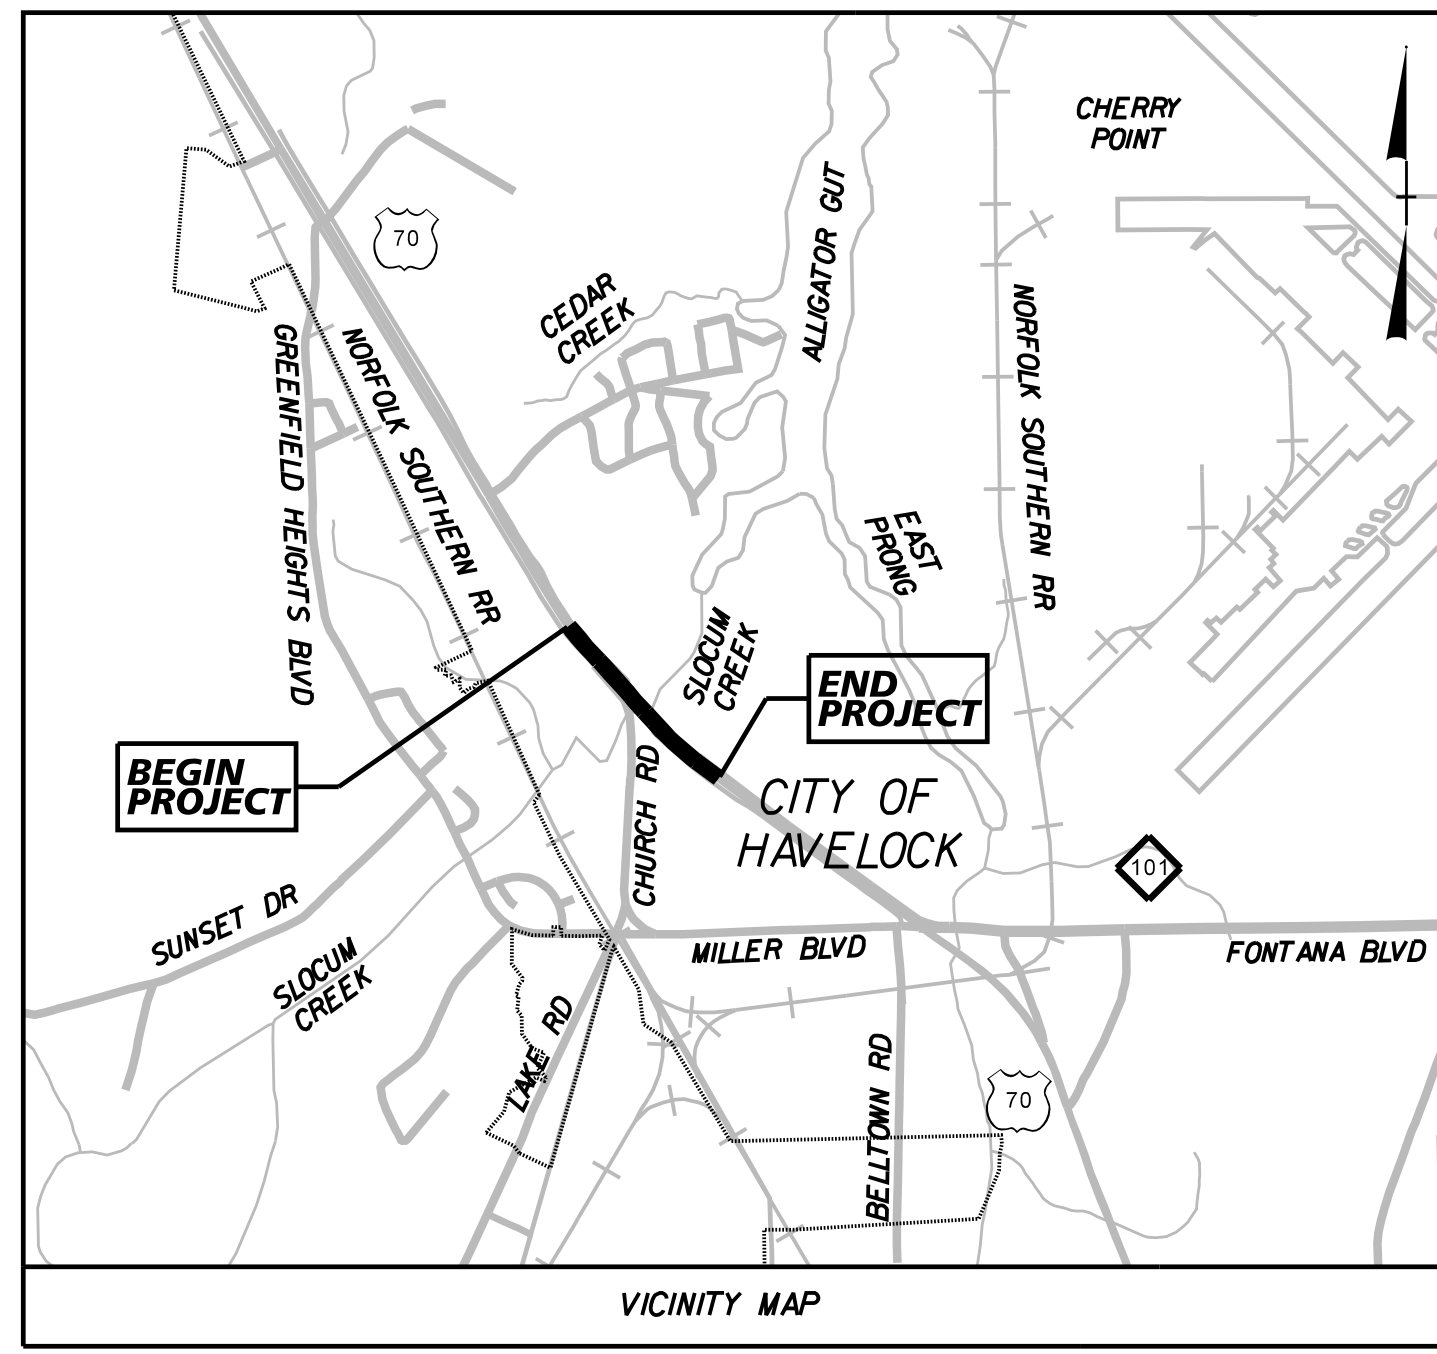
CHERRY POINT

70

CEDAR CREEK

ALLIGATOR GUT

NORFOLK SOUTHERN RR

GREENFIELD HEIGHTS BLVD

NORFOLK SOUTHERN RR

EAST PRONG

SLOCUM CREEK

END PROJECT

BEGIN PROJECT

CHURCH RD

CITY OF HAVELOCK

101

SUNSET DR

SLOCUM CREEK

MILLER BLVD

FONTANA BLVD

LAKE RD

BELLTOWN RD

70

VICINITY MAP